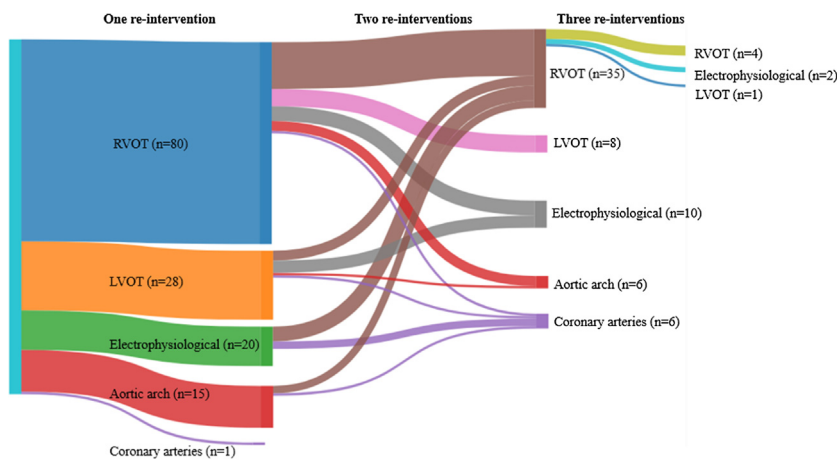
One re-intervention

Two re-interventions

Three re-interventions

RVOT (n=80)

LVOT (n=28)

Electrophysiological (n=20)

Aortic arch (n=15)

Coronary arteries (n=1)

RVOT (n=35)

LVOT (n=8)

Electrophysiological (n=10)

Aortic arch (n=6)

Coronary arteries (n=6)

RVOT (n=4)

Electrophysiological (n=2)

LVOT (n=1)